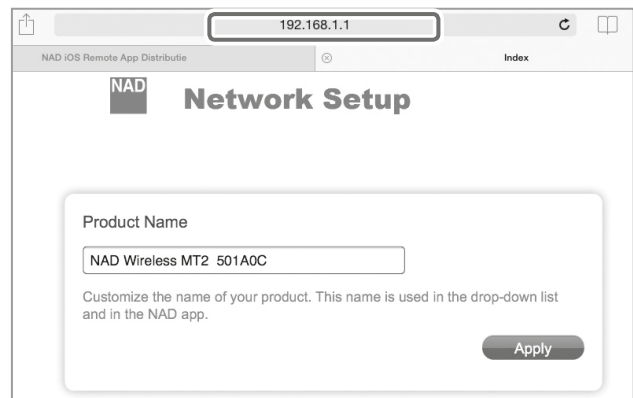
192.168.1.1

NAD iOS Remote App Distributie

Index

NAD

Network Setup

Product Name

NAD Wireless MT2 501A0C

Customize the name of your product. This name is used in the drop-down list and in the NAD app.

Apply